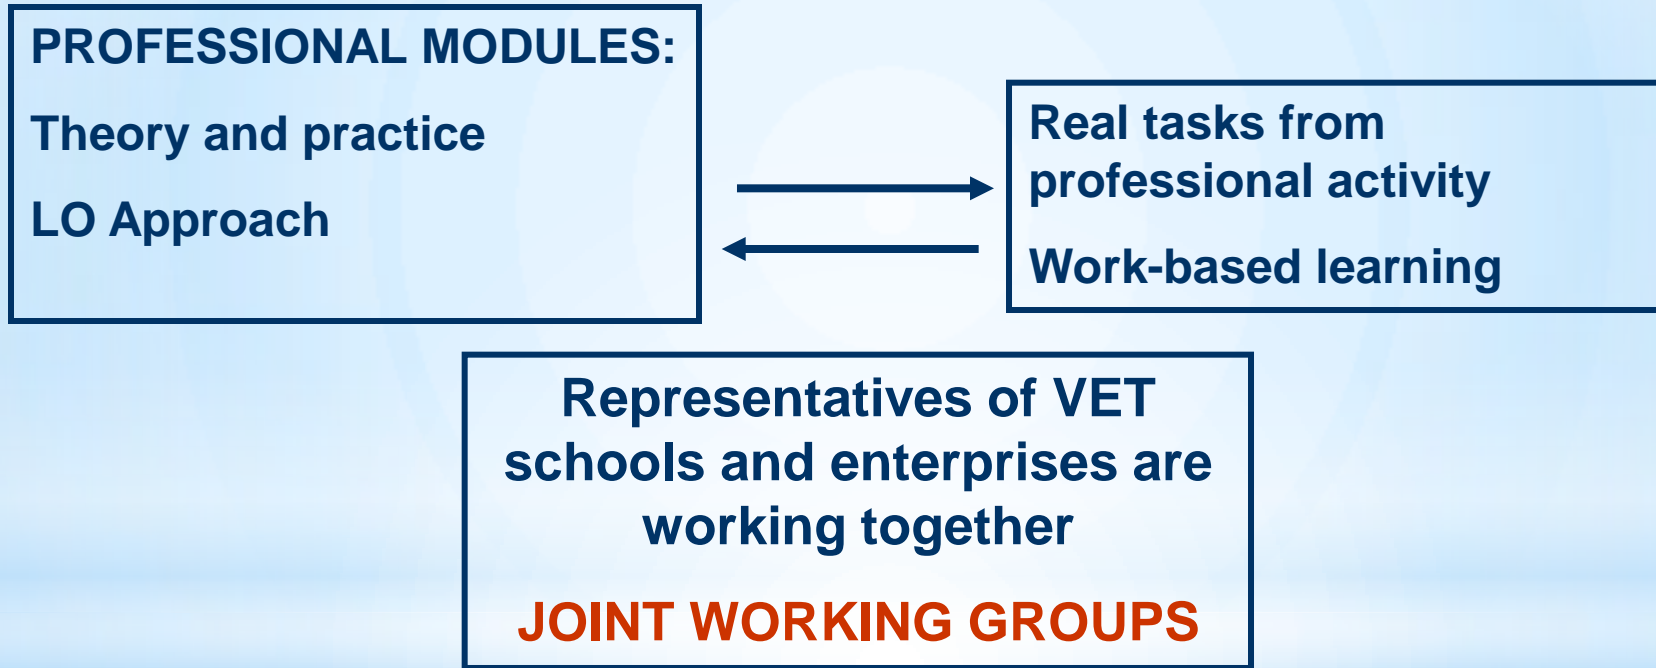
PROFESSIONAL MODULES:

Theory and practice

LO Approach

Real tasks from professional activity

Work-based learning

Representatives of VET schools and enterprises are working together

JOINT WORKING GROUPS